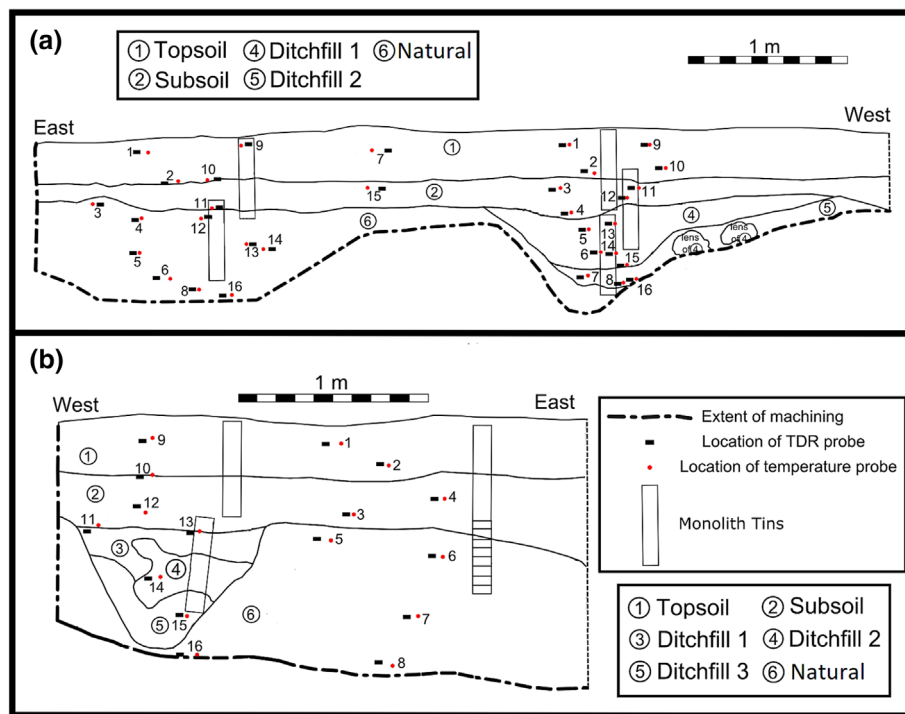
(a)

① Topsoil ④ Ditchfill 1 ⑥ Natural
② Subsoil ⑤ Ditchfill 2

1 m

East

West

1 9 7 ① 1 9 2 10 10 2 ② 15 3 12 11 3 11 12 4 ⑥ 4 ④ ⑤ 5 13 lens of 4 lens of 4 5 14 13 14 6 15 6 7 8 16 8 16

(b)

1 m

West

East

① 9 1 2 10 ② 12 4 3 11 13 5 6 ③ ④ 14 ⑥ 7 ⑤ 15 16 8

Extent of machining
Location of TDR probe
Location of temperature probe
Monolith Tins

① Topsoil ② Subsoil
③ Ditchfill 1 ④ Ditchfill 2
⑤ Ditchfill 3 ⑥ Natural